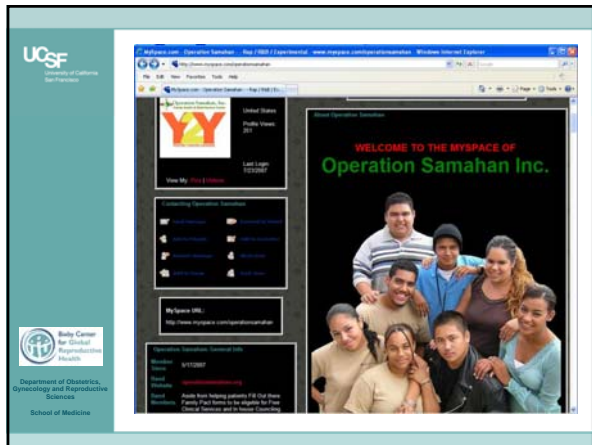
UCSF
University of California
San Francisco

Bixby Center for Global Reproductive Health

Department of Obstetrics, Gynecology and Reproductive Sciences

School of Medicine

MySpace.com - Operation Samahan - Rap / R&B / Experimental - www.myspace.com/operationsamahan - Windows Internet Explorer

http://www.myspace.com/operationsamahan

File Edit View Favorites Tools Help

MySpace.com - Operation Samahan - Rap / R&B / Ex...

Operation Samahan, Inc.

Y2Y

United States

Profile Views: 201

Last Login: 7/23/2007

View My: Pics | Videos

Contacting Operation Samahan

MySpace URL:
http://www.myspace.com/operationsamahan

Operation Samahan General Info

Member Since 5/17/2007

Band Website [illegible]

Band Members Aside from helping patients Fill Out there Family Pact forms to be eligible for Free Clinical Services and In house Councling

About Operation Samahan

WELCOME TO THE MYSPACE OF
Operation Samahan Inc.